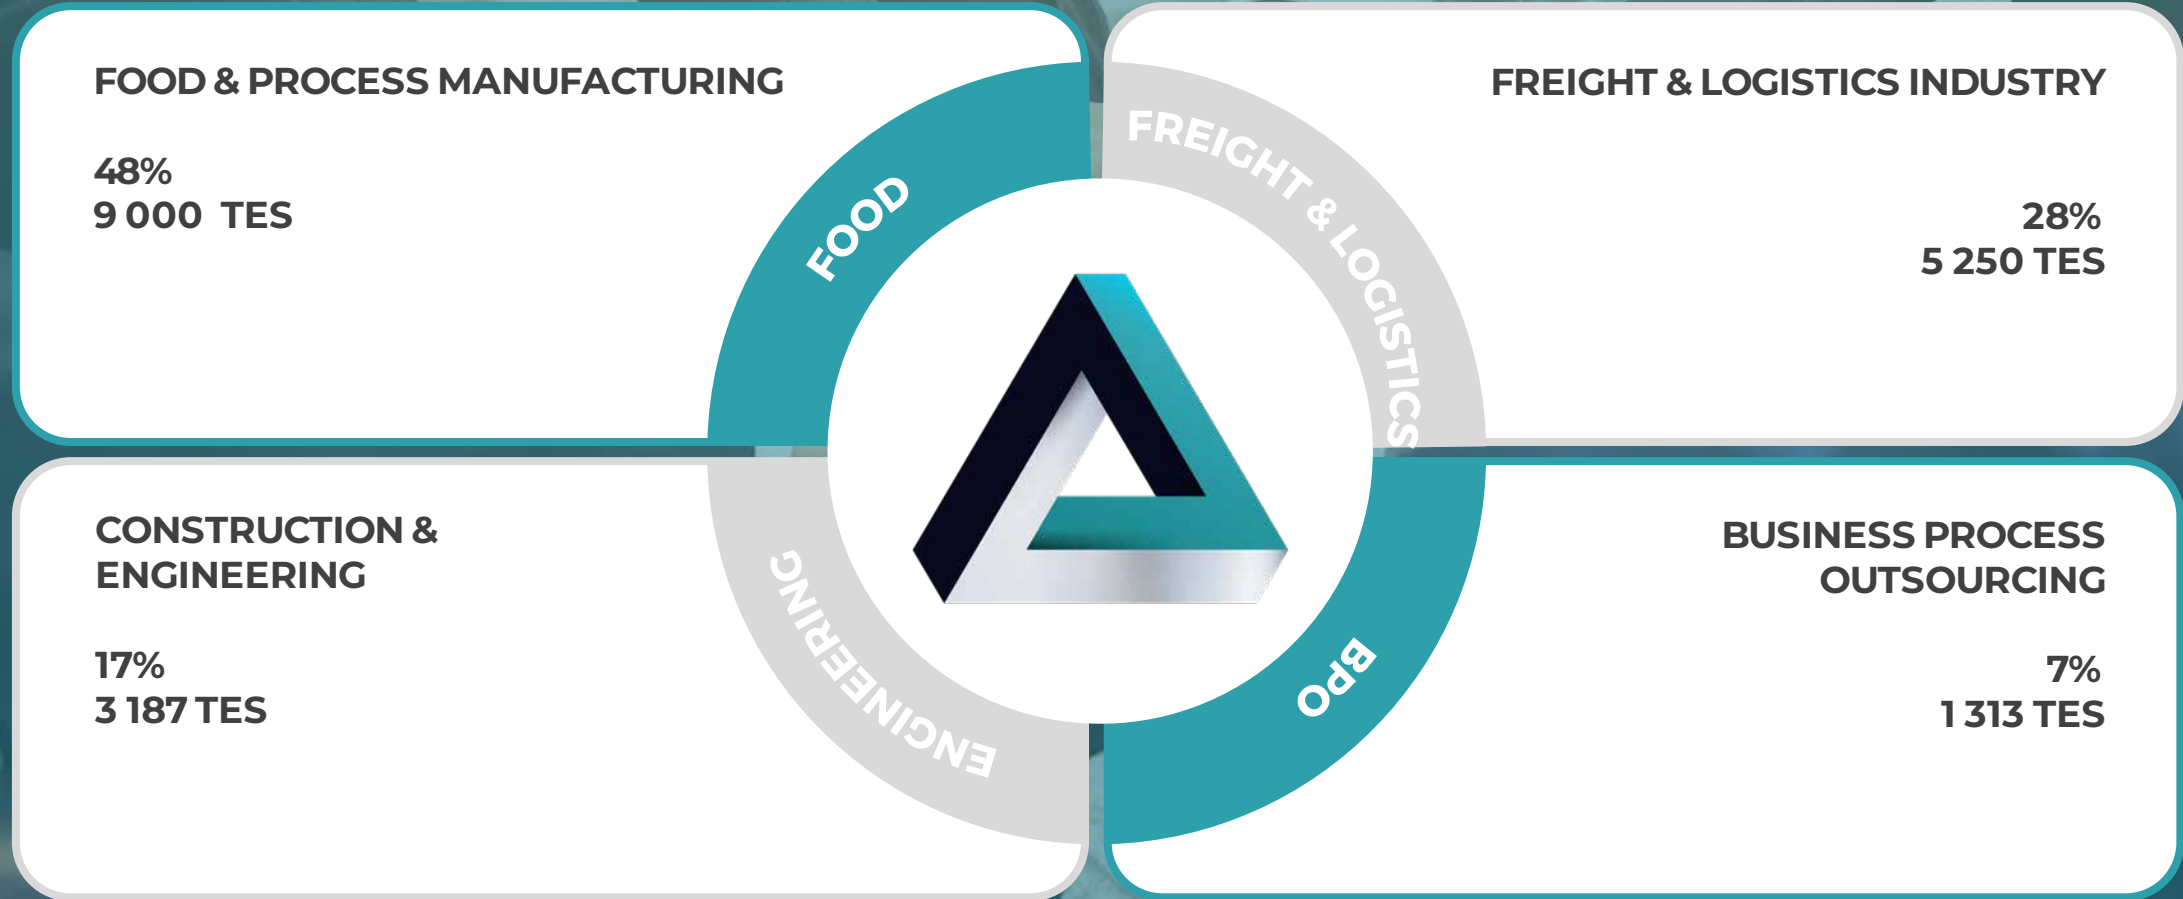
FOOD & PROCESS MANUFACTURING

48%
9 000 TES

FREIGHT & LOGISTICS INDUSTRY

28%
5 250 TES

FOOD

FREIGHT & LOGISTICS

ENGINEERING

BPO

CONSTRUCTION & ENGINEERING

17%
3 187 TES

BUSINESS PROCESS OUTSOURCING

7%
1 313 TES